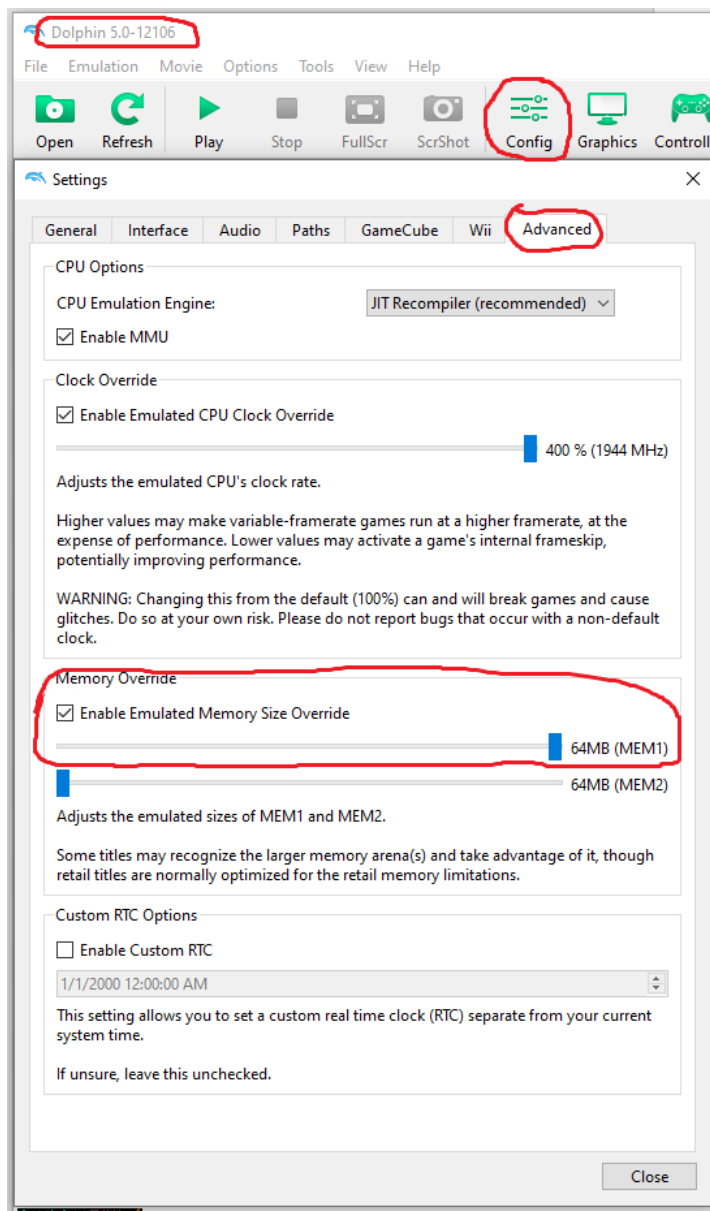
Dolphin 5.0-12106

File Emulation Movie Options Tools View Help

Open Refresh Play Stop FullScr ScrShot Config Graphics Controll

Settings

General Interface Audio Paths GameCube Wii Advanced

CPU Options

CPU Emulation Engine: JIT Recompiler (recommended)

☑ Enable MMU

Clock Override

☑ Enable Emulated CPU Clock Override

400 % (1944 MHz)

Adjusts the emulated CPU's clock rate.

Higher values may make variable-framerate games run at a higher framerate, at the expense of performance. Lower values may activate a game's internal frameskip, potentially improving performance.

WARNING: Changing this from the default (100%) can and will break games and cause glitches. Do so at your own risk. Please do not report bugs that occur with a non-default clock.

Memory Override

☑ Enable Emulated Memory Size Override

64MB (MEM1)

64MB (MEM2)

Adjusts the emulated sizes of MEM1 and MEM2.

Some titles may recognize the larger memory arena(s) and take advantage of it, though retail titles are normally optimized for the retail memory limitations.

Custom RTC Options

☐ Enable Custom RTC

1/1/2000 12:00:00 AM

This setting allows you to set a custom real time clock (RTC) separate from your current system time.

If unsure, leave this unchecked.

Close